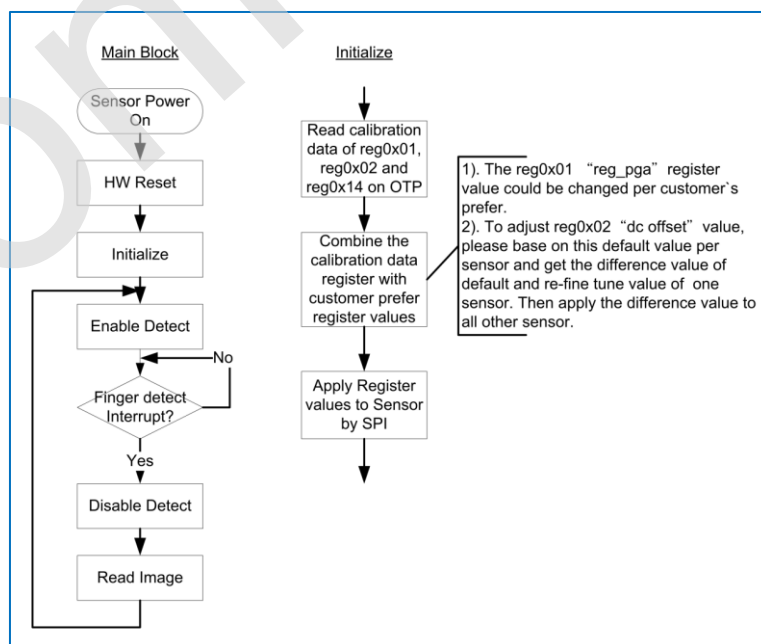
Main Block

Sensor Power On

HW Reset

Initialize

Enable Detect

No

Finger detect Interrupt?

Yes

Disable Detect

Read Image

Initialize

Read calibration data of reg0x01, reg0x02 and reg0x14 on OTP

Combine the calibration data register with customer prefer register values

Apply Register values to Sensor by SPI

1). The reg0x01 "reg_pga" register value could be changed per customer`s prefer.
2). To adjust reg0x02 "dc offset" value, please base on this default value per sensor and get the difference value of default and re-fine tune value of one sensor. Then apply the difference value to all other sensor.